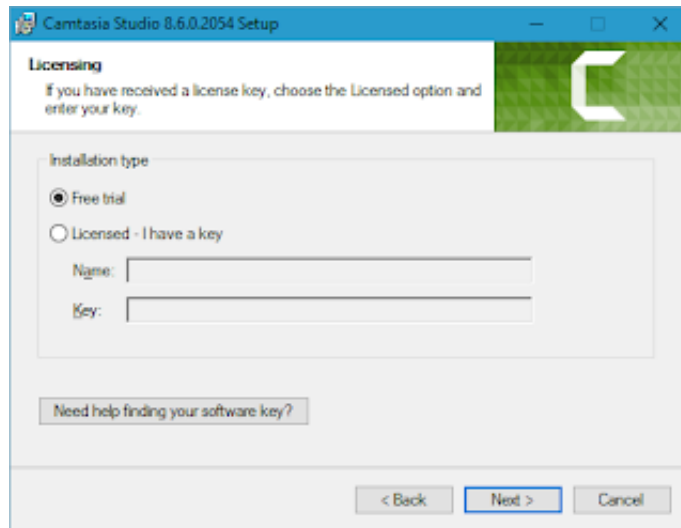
Camtasia Studio 8.6.0.2054 Setup

Licensing
If you have received a license key, choose the Licensed option and enter your key.

Installation type

Free trial

Licensed - I have a key

Name:

Key:

Need help finding your software key?

< Back

Next >

Cancel